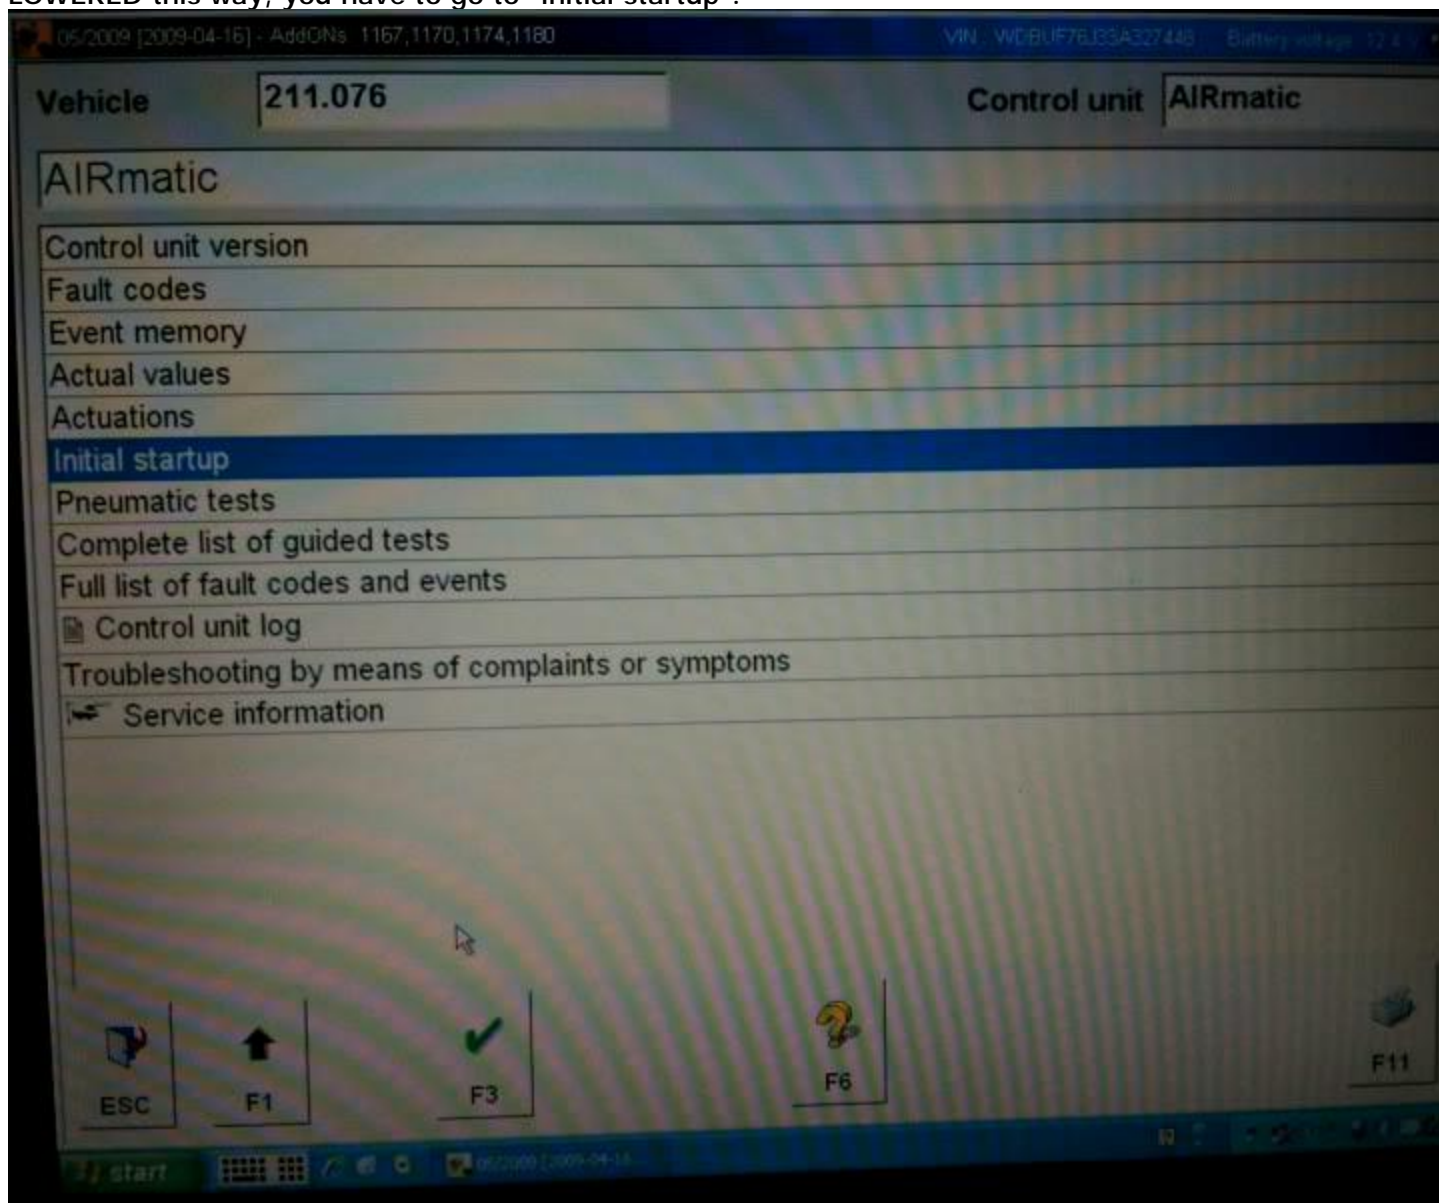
LOWERED this way, you have to go to "Initial startup".

05/2009 [2009-04-16] - AddONs 1167,1170,1174,1180 VIN WDBUF76J33A327448 Battery voltage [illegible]

Vehicle 211.076

Control unit AIRmatic

AIRmatic

Control unit version
Fault codes
Event memory
Actual values
Actuations
Initial startup
Pneumatic tests
Complete list of guided tests
Full list of fault codes and events
Control unit log
Troubleshooting by means of complaints or symptoms
Service information

ESC
F1
F3
F6
F11

start
05/2009 [2009-04-16]